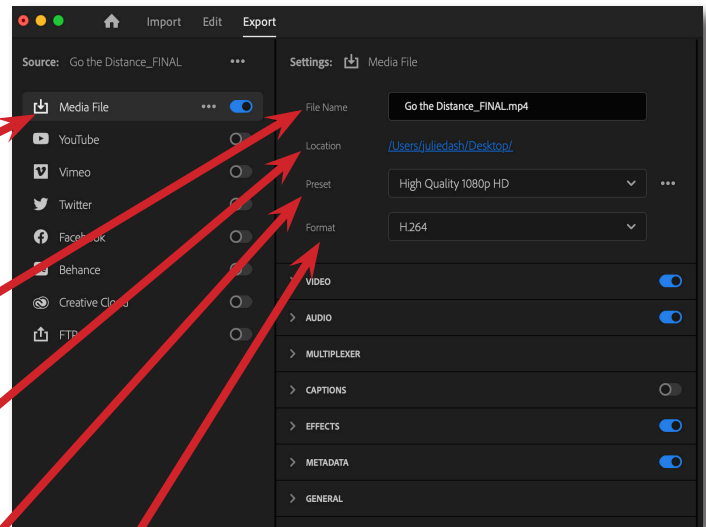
Import Edit Export

Source: Go the Distance_FINAL •••

Media File •••
YouTube
Vimeo
Twitter
Facebook
Behance
Creative Cloud
FTP

Settings: Media File

File Name Go the Distance_FINAL.mp4
Location /Users/juliedash/Desktop/
Preset High Quality 1080p HD •••
Format H.264

VIDEO
AUDIO
MULTIPLEXER
CAPTIONS
EFFECTS
METADATA
GENERAL